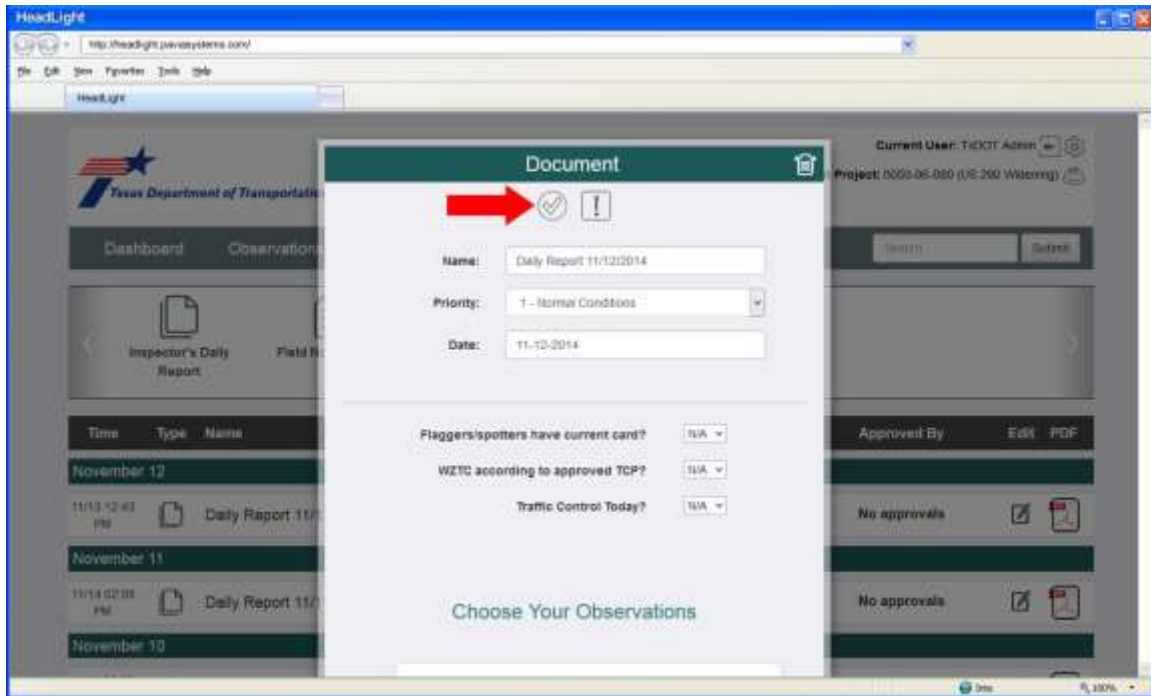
HeadLight

http://headlight.paviasystems.com/

File Edit View Favorites Tools Help

HeadLight

Texas Department of Transportation

Current User: TxDOT Admin

Project: 0050-06-080 (US 290 Widening)

Dashboard Observations

Search Submit

Inspector's Daily Report

Field N

Time Type Name

Approved By Edit PDF

November 12

11/13 12:43 PM Daily Report 11/

No approvals

November 11

11/14 02:08 PM Daily Report 11/

No approvals

November 10

Document

Name: Daily Report 11/12/2014

Priority: 1 - Normal Conditions

Date: 11-12-2014

Flaggers/spotters have current card? N/A

WZTC according to approved TCP? N/A

Traffic Control Today? N/A

Choose Your Observations

Internet

100%